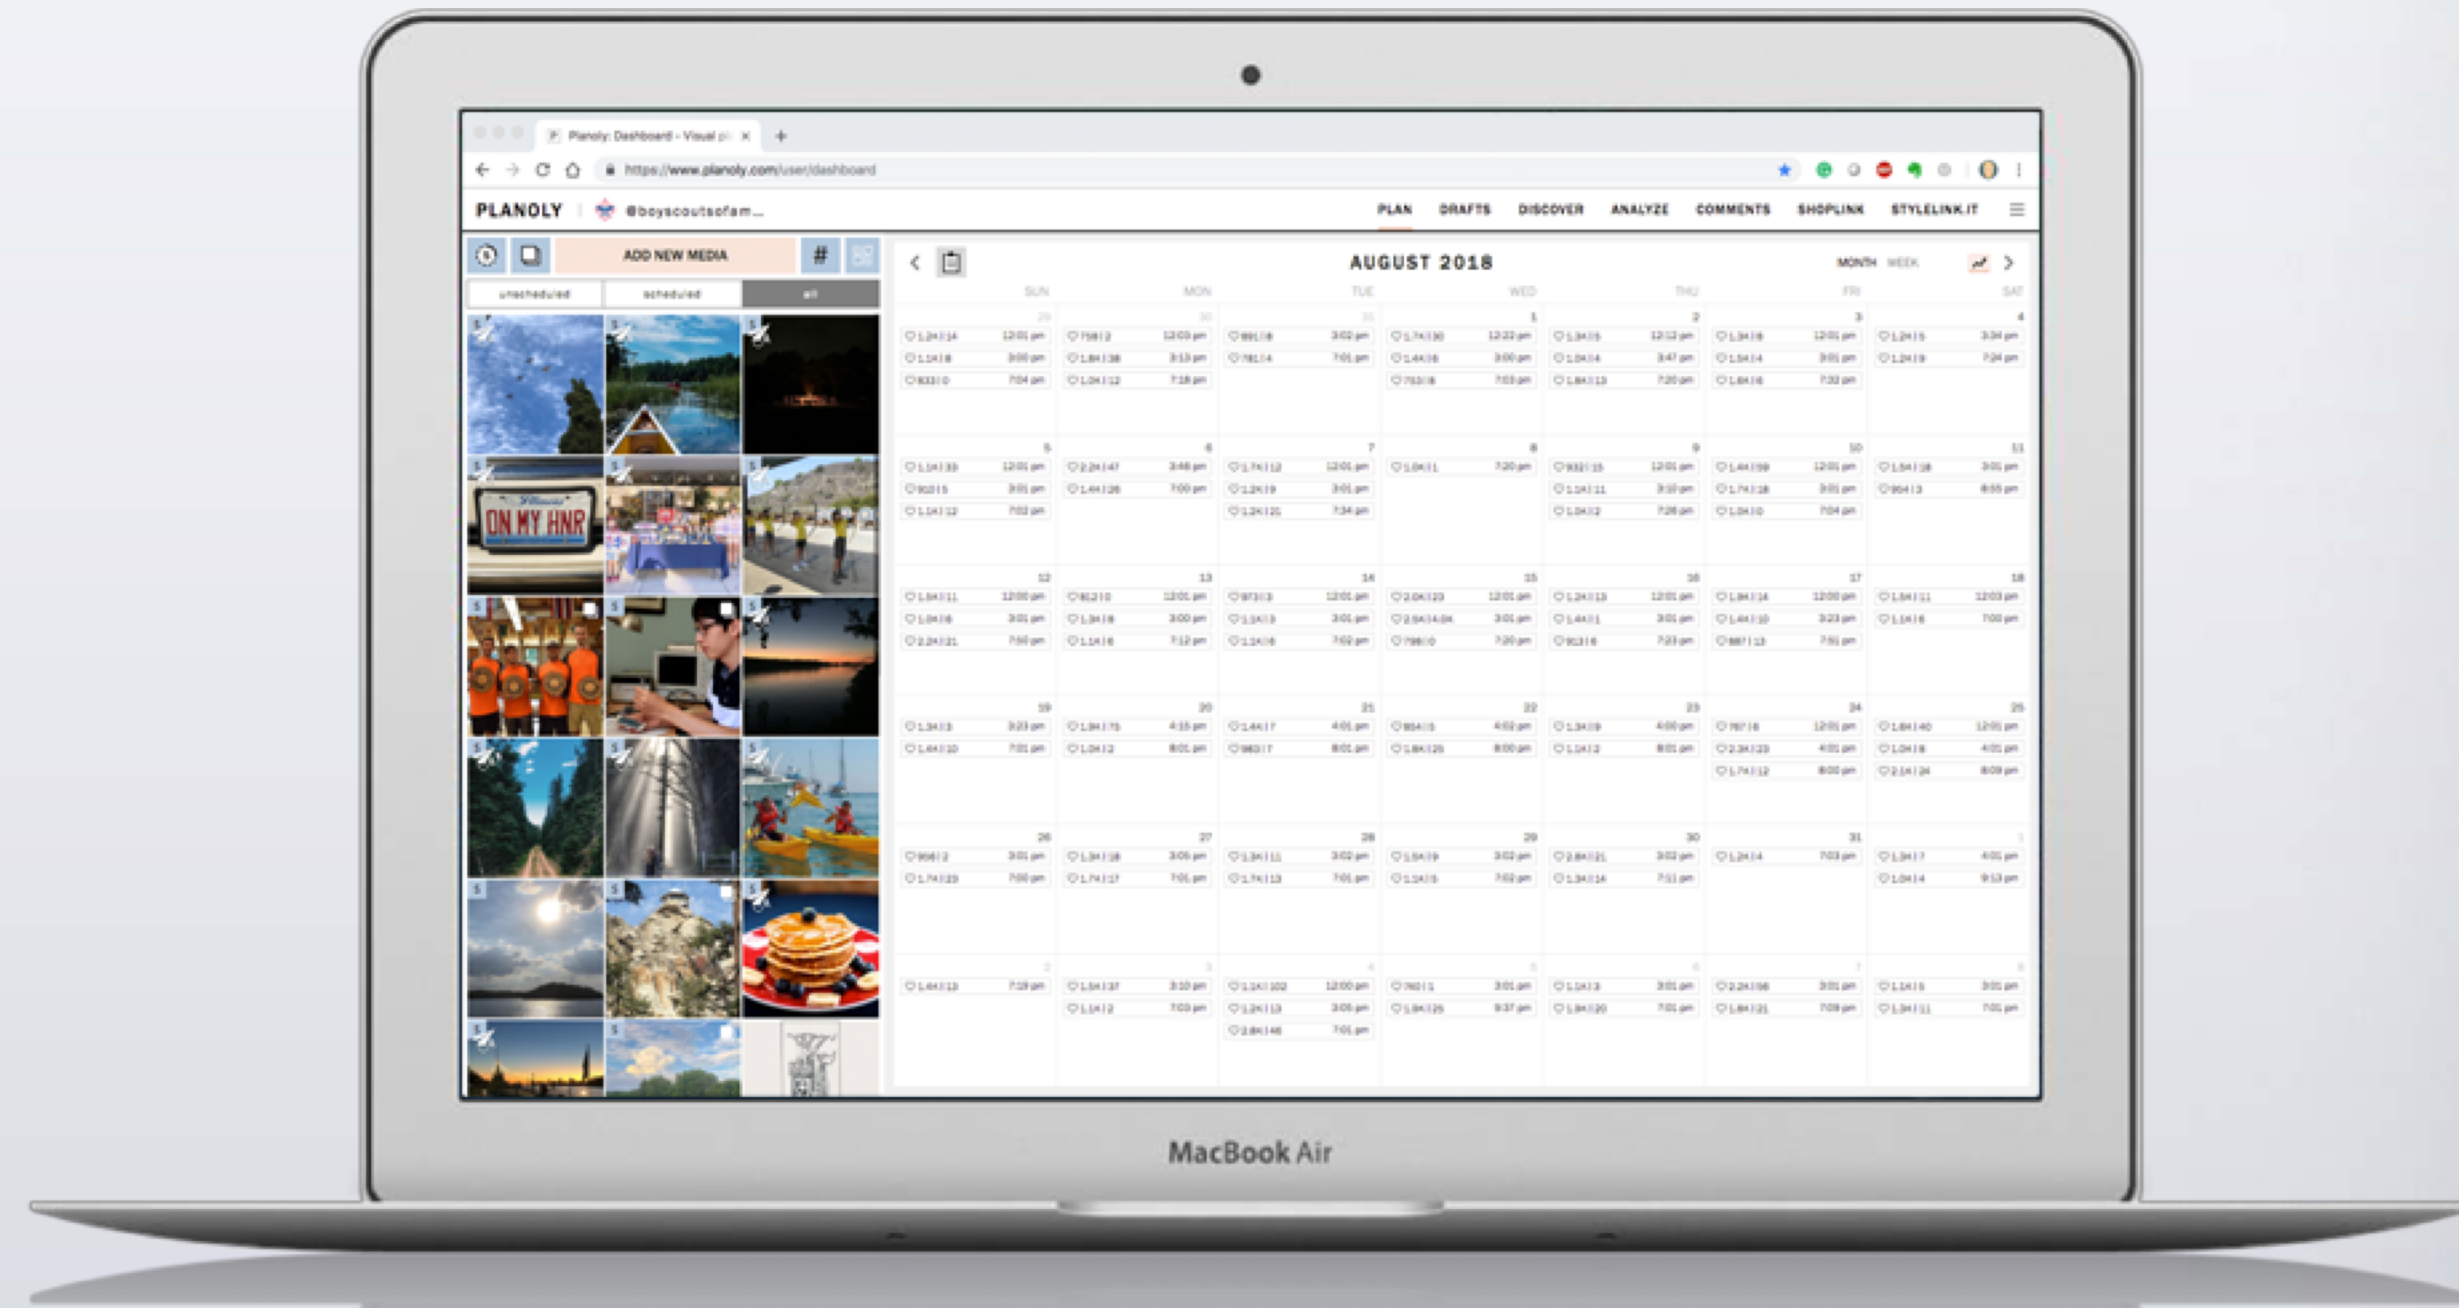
Planoly: Dashboard - Visual pl

https://www.planoly.com/user/dashboard

PLANOLY @boyscoutsofam...

PLAN DRAFTS DISCOVER ANALYZE COMMENTS SHOPLINK STYLELINK.IT

ADD NEW MEDIA #

unscheduled scheduled all

ON MY HNR

AUGUST 2018

MONTH WEEK

| SUN | MON | TUE | WED | THU | FRI | SAT |
|---|---|---|---|---|---|---|
| 29 | 30 | 31 | 1 | 2 | 3 | 4 |
| 5 | 6 | 7 | 8 | 9 | 10 | 11 |
| 12 | 13 | 14 | 15 | 16 | 17 | 18 |
| 19 | 20 | 21 | 22 | 23 | 24 | 25 |
| 26 | 27 | 28 | 29 | 30 | 31 | 1 |
| 2 | 3 | 4 | 5 | 6 | 7 | 8 |

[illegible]

MacBook Air